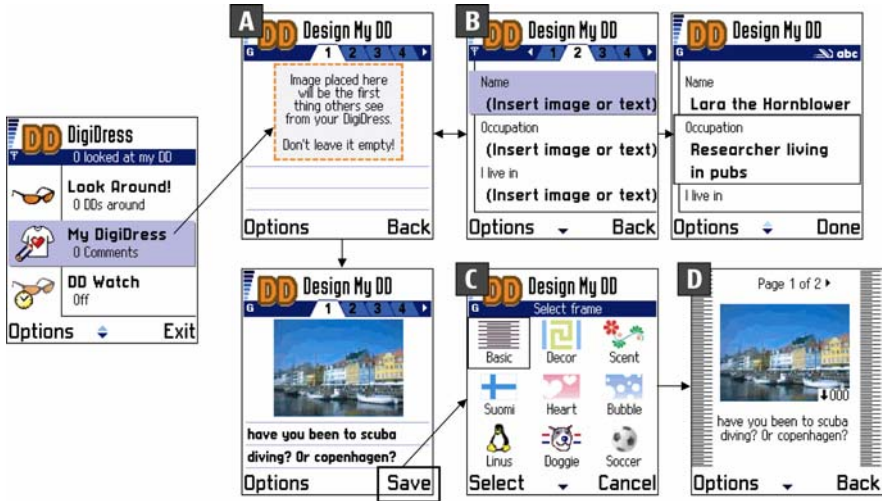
DD DigiDress
0 looked at my DD
Look Around!
0 DDs around
My DigiDress
0 Comments
DD Watch
Off
Options Exit

A
DD Design My DD
G 1 2 3 4
Image placed here will be the first thing others see from your DigiDress.
Don't leave it empty!
Options Back

B
DD Design My DD
1 2 3 4
Name
(Insert image or text)
Occupation
(Insert image or text)
I live in
(Insert image or text)
Options Back

DD Design My DD
G abc
Name
Lara the Hornblower
Occupation
Researcher living in pubs
I live in
Options Done

DD Design My DD
G 1 2 3 4
have you been to scuba diving? Or copenhagen?
Options Save

C
DD Design My DD
Select frame
Basic Decor Scent
Suomi Heart Bubble
Linus Doggie Soccer
Select Cancel

D
Page 1 of 2
000
have you been to scuba diving? Or copenhagen?
Options Back